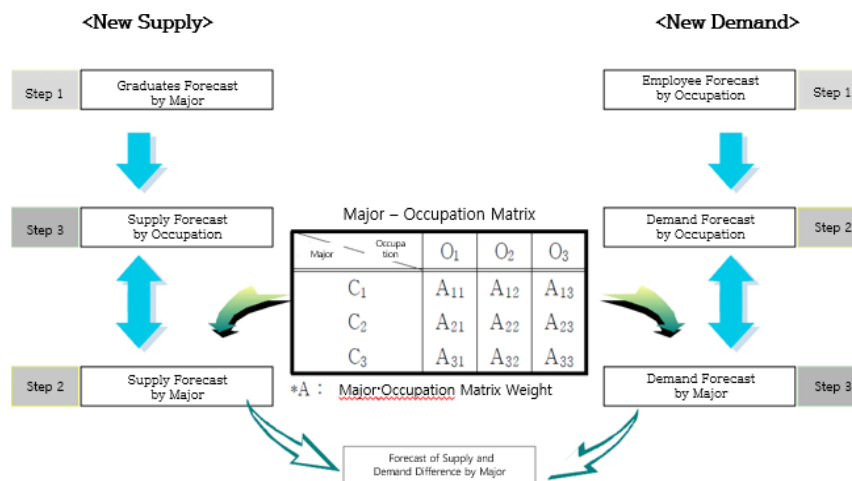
<New Supply>

<New Demand>

Step 1

Graduates Forecast by Major

Employee Forecast by Occupation

Step 1

Step 3

Supply Forecast by Occupation

Major – Occupation Matrix

Demand Forecast by Occupation

Step 2

| Major \ Occupation | $O_1$ | $O_2$ | $O_3$ |
|---|---|---|---|
| $C_1$ | $A_{11}$ | $A_{12}$ | $A_{13}$ |
| $C_2$ | $A_{21}$ | $A_{22}$ | $A_{23}$ |
| $C_3$ | $A_{31}$ | $A_{32}$ | $A_{33}$ |

*A : Major·Occupation Matrix Weight

Step 2

Supply Forecast by Major

Demand Forecast by Major

Step 3

Forecast of Supply and Demand Difference by Major